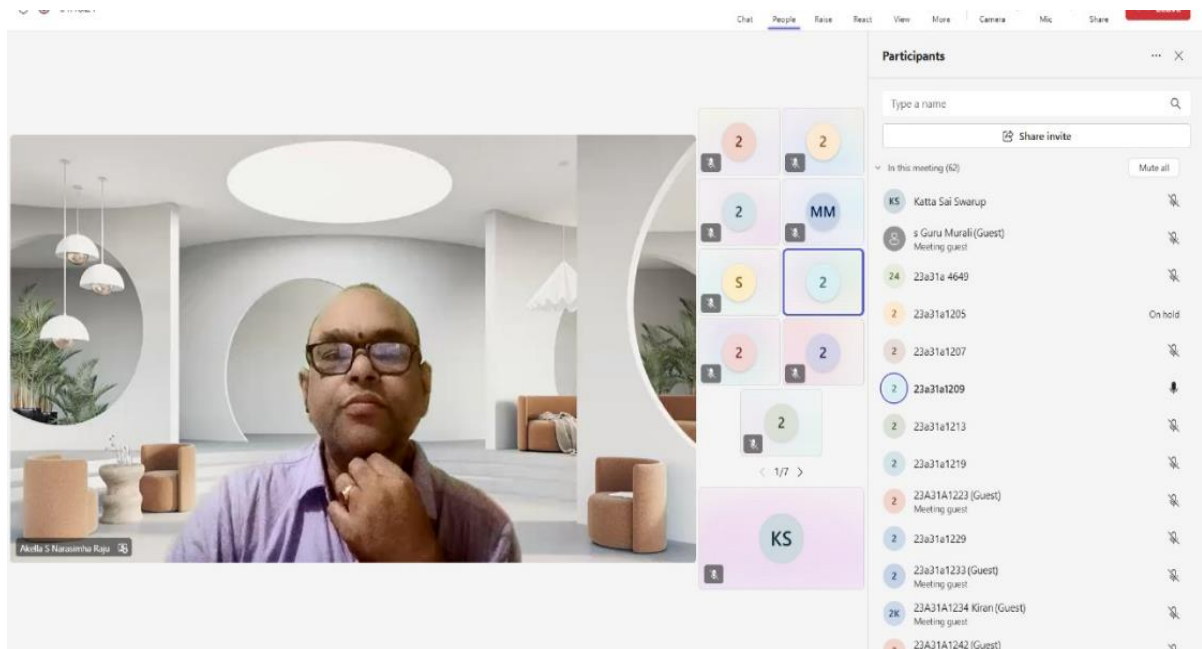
Chat People Raise React View More Camera Mic Share

Participants

Type a name

Share invite

In this meeting (62)

Mute all

KS Katta Sai Swarup

s Guru Murali (Guest)
Meeting guest

24 23a31a 4649

2 23a31a1205 On hold

2 23a31a1207

2 23a31a1209

2 23a31a1213

2 23a31a1219

2 23A31A1223 (Guest)
Meeting guest

2 23a31a1229

2 23a31a1233 (Guest)
Meeting guest

2K 23A31A1234 Kiran (Guest)
Meeting guest

23A31A1242 (Guest)

2 2 2 MM S 2 2 2 2

< 1/7 >

KS

Akella S Narasimha Raju